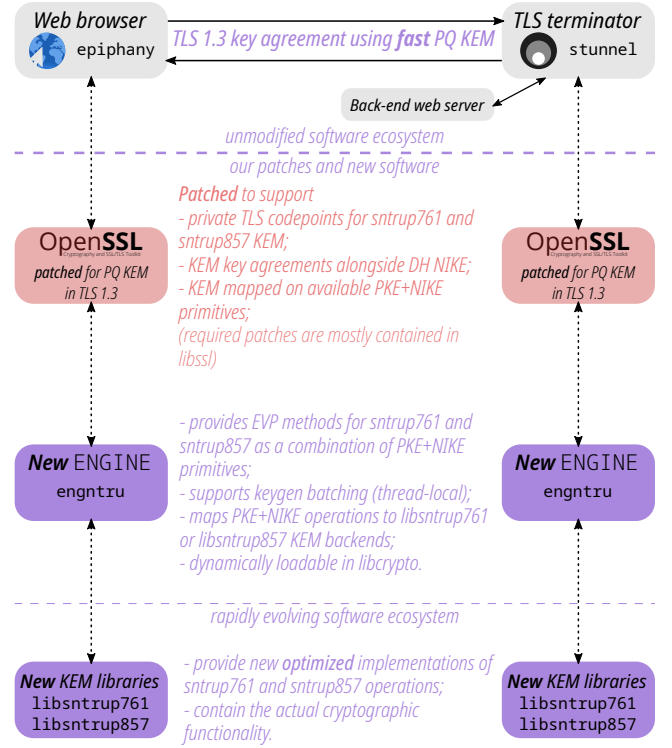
Web browser
epiphany

TLS 1.3 key agreement using fast PQ KEM

TLS terminator
stunnel

Back-end web server

unmodified software ecosystem

our patches and new software

OpenSSL
Cryptography and SSL/TLS Toolkit
patched for PQ KEM in TLS 1.3

Patched to support
- private TLS codepoints for sntrup761 and sntrup857 KEM;
- KEM key agreements alongside DH NIKE;
- KEM mapped on available PKE+NIKE primitives;
(required patches are mostly contained in libssl)

OpenSSL
Cryptography and SSL/TLS Toolkit
patched for PQ KEM in TLS 1.3

New ENGINE
engntru

- provides EVP methods for sntrup761 and sntrup857 as a combination of PKE+NIKE primitives;
- supports keygen batching (thread-local);
- maps PKE+NIKE operations to libsntrup761 or libsntrup857 KEM backends;
- dynamically loadable in libcrypto.

New ENGINE
engntru

rapidly evolving software ecosystem

New KEM libraries
libsntrup761
libsntrup857

- provide new optimized implementations of sntrup761 and sntrup857 operations;
- contain the actual cryptographic functionality.

New KEM libraries
libsntrup761
libsntrup857